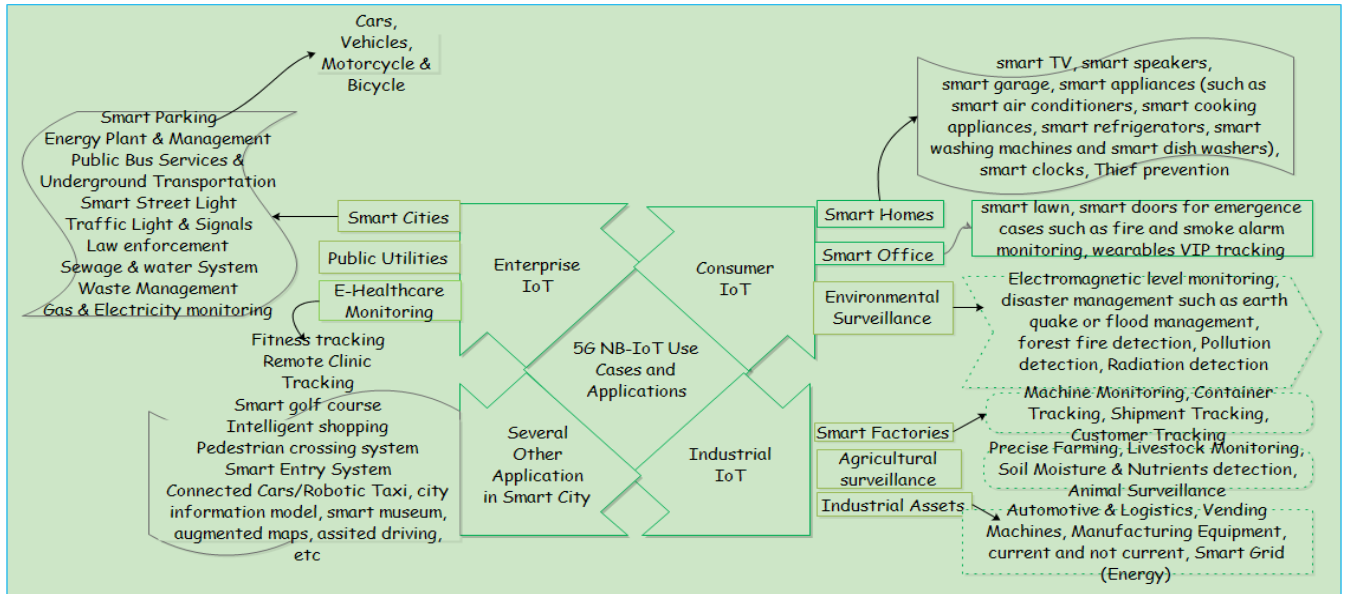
Cars, Vehicles, Motorcycle & Bicycle

Smart Parking
Energy Plant & Management
Public Bus Services & Underground Transportation
Smart Street Light
Traffic Light & Signals
Law enforcement
Sewage & water System
Waste Management
Gas & Electricity monitoring

Smart Cities

Public Utilities

E-Healthcare Monitoring

Fitness tracking
Remote Clinic Tracking

Smart golf course
Intelligent shopping
Pedestrian crossing system
Smart Entry System
Connected Cars/Robotic Taxi, city information model, smart museum, augmented maps, assited driving, etc

Enterprise IoT

Consumer IoT

5G NB-IoT Use Cases and Applications

Several Other Application in Smart City

Industrial IoT

smart TV, smart speakers, smart garage, smart appliances (such as smart air conditioners, smart cooking appliances, smart refrigerators, smart washing machines and smart dish washers), smart clocks, Thief prevention

Smart Homes

Smart Office

smart lawn, smart doors for emergence cases such as fire and smoke alarm monitoring, wearables VIP tracking

Environmental Surveillance

Electromagnetic level monitoring, disaster management such as earth quake or flood management, forest fire detection, Pollution detection, Radiation detection

Smart Factories

Machine Monitoring, Container Tracking, Shipment Tracking, Customer Tracking

Agricultural surveillance

Precise Farming, Livestock Monitoring, Soil Moisture & Nutrients detection, Animal Surveillance

Industrial Assets

Automotive & Logistics, Vending Machines, Manufacturing Equipment, current and not current, Smart Grid (Energy)